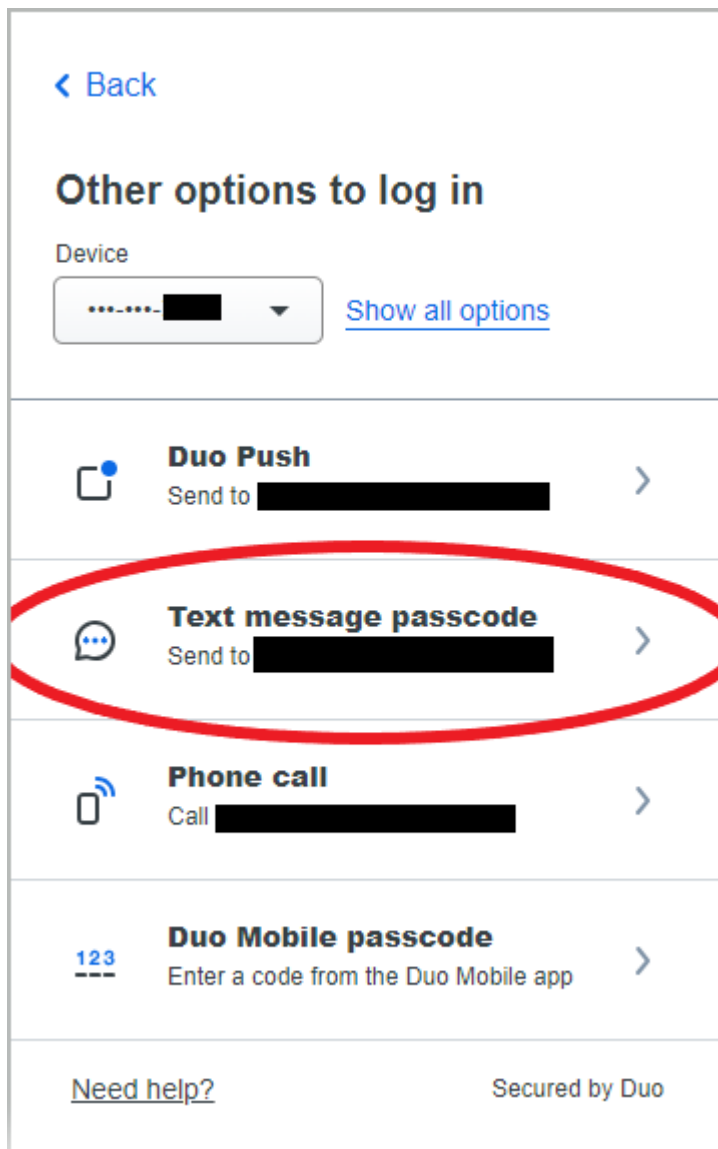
< Back

Other options to log in

Device

•••-•••-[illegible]

Show all options

Duo Push
Send to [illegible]

Text message passcode
Send to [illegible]

Phone call
Call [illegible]

123
Duo Mobile passcode
Enter a code from the Duo Mobile app

Need help?

Secured by Duo